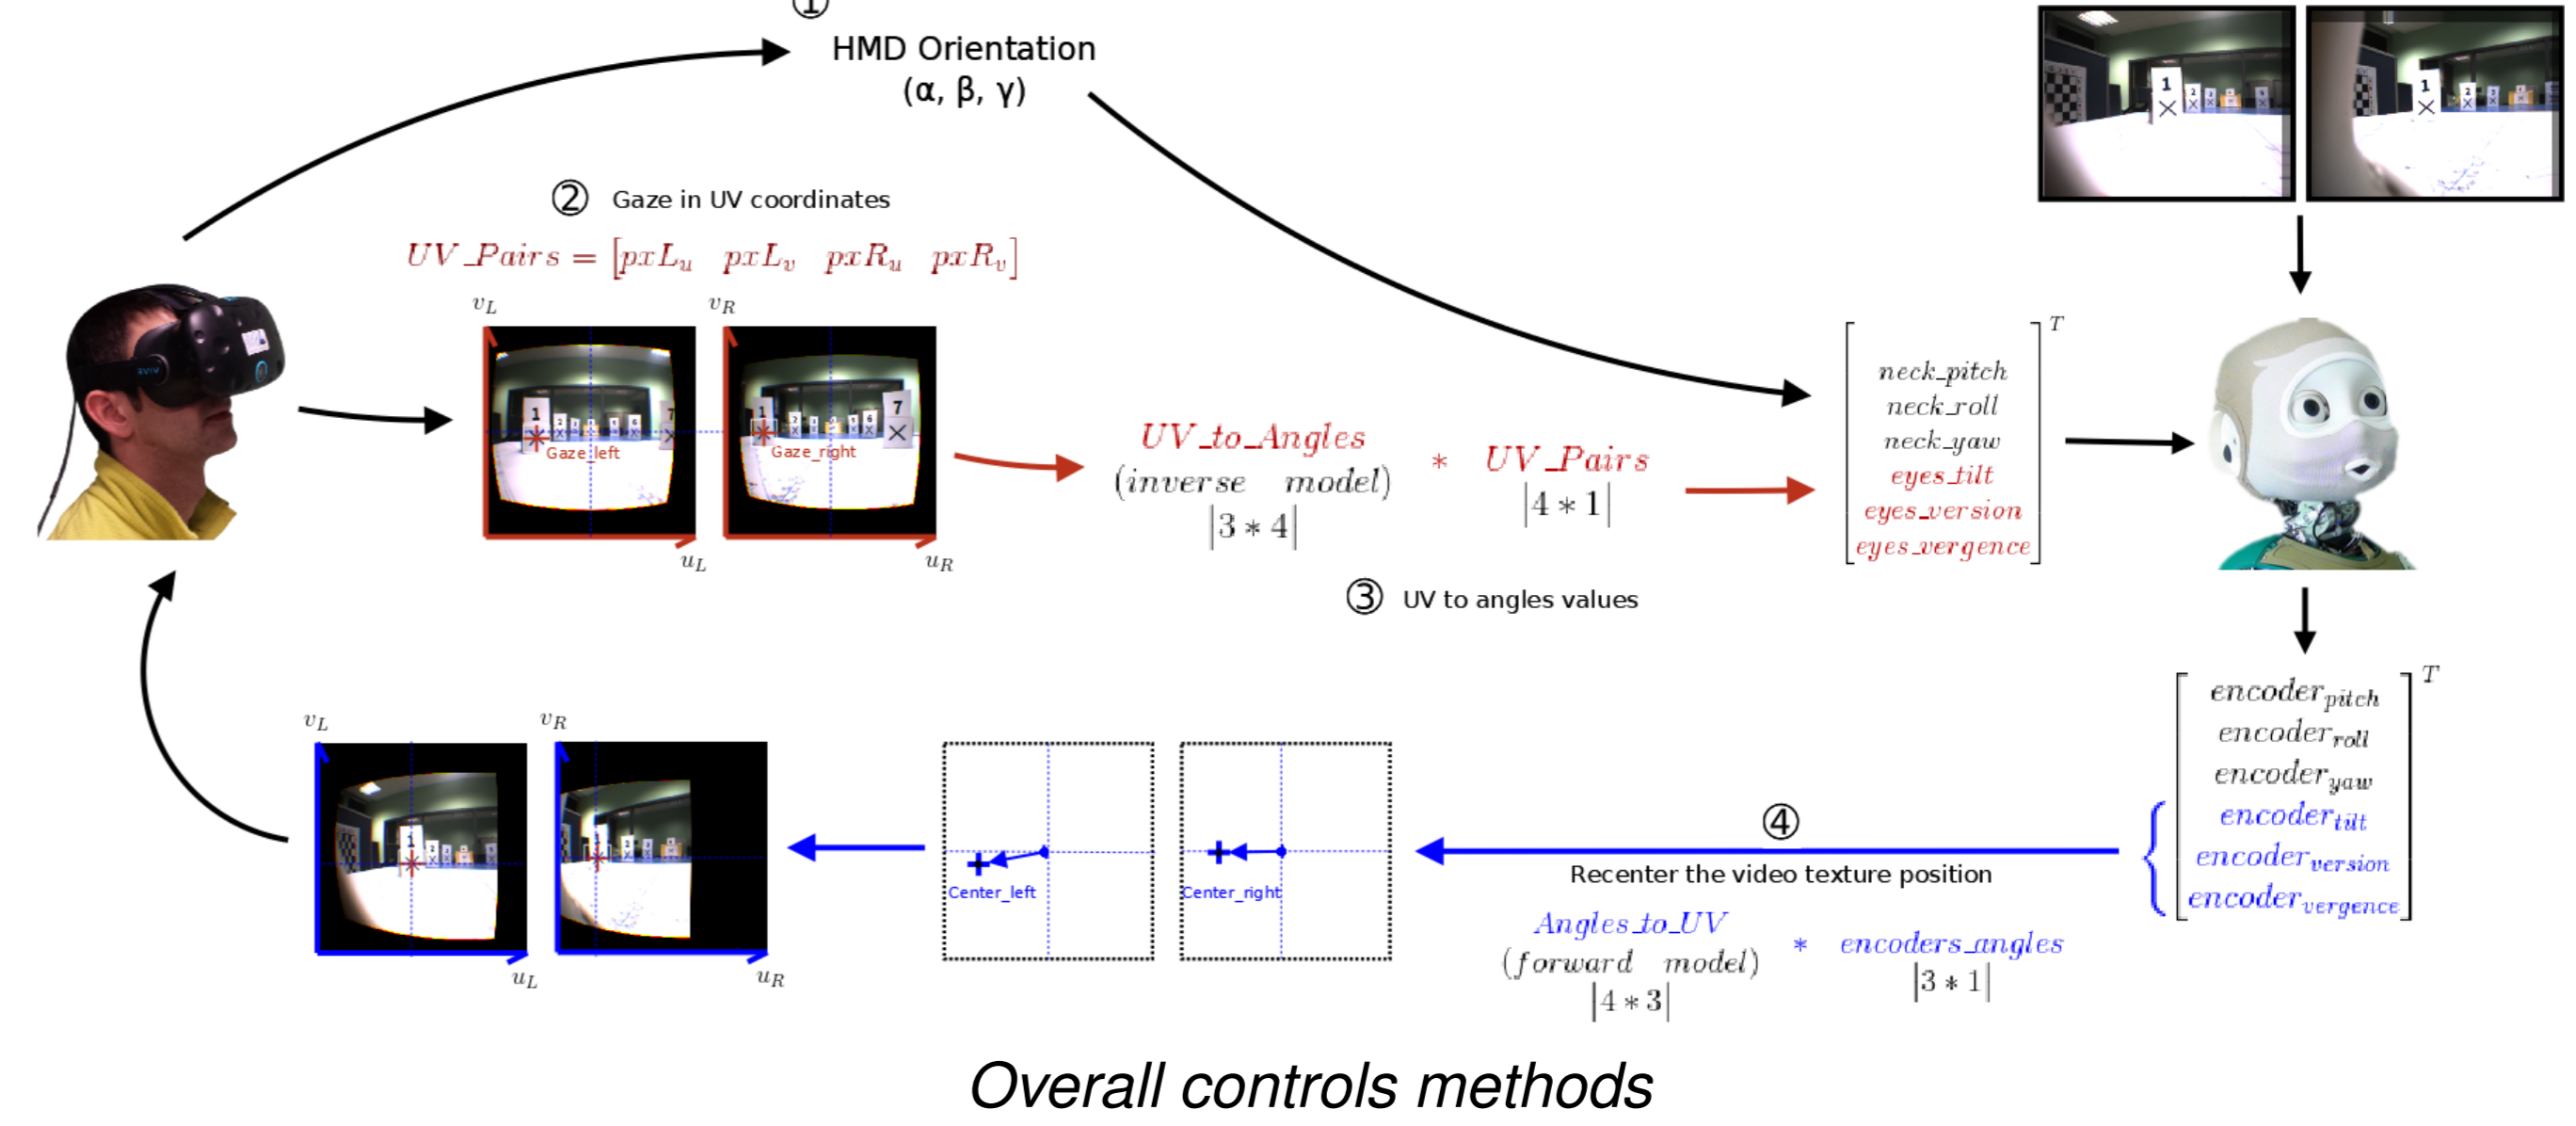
① HMD Orientation
(α, β, γ)

② Gaze in UV coordinates

$UV\_Pairs = [pxL_u \quad pxL_v \quad pxR_u \quad pxR_v]$

$v_L$ $v_R$

Gaze_left Gaze_right

$u_L$ $u_R$

$UV\_to\_Angles$ $(inverse \quad model)$ $|3*4|$ $*$ $UV\_Pairs$ $|4*1|$

③ UV to angles values

$\begin{bmatrix} neck\_pitch \\ neck\_roll \\ neck\_yaw \\ eyes\_tilt \\ eyes\_version \\ eyes\_vergence \end{bmatrix}^T$

$\begin{bmatrix} encoder_{pitch} \\ encoder_{roll} \\ encoder_{yaw} \\ encoder_{tilt} \\ encoder_{version} \\ encoder_{vergence} \end{bmatrix}^T$

④ Recenter the video texture position

$Angles\_to\_UV$ $(forward \quad model)$ $|4*3|$ $*$ $encoders\_angles$ $|3*1|$

Center_left Center_right

$v_L$ $v_R$ $u_L$ $u_R$

Overall controls methods